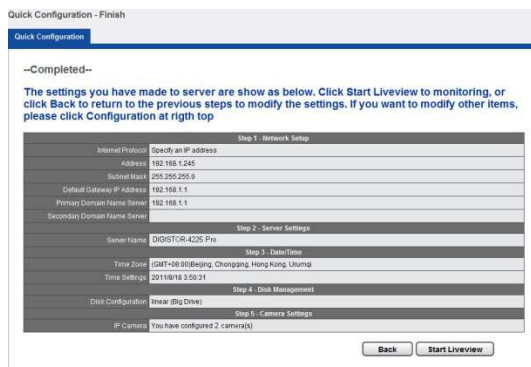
Quick Configuration - Finish

Quick Configuration

--Completed--

The settings you have made to server are show as below. Click Start Liveview to monitoring, or click Back to return to the previous steps to modify the settings. If you want to modify other items, please click Configuration at rigth top

| Step 1 - Network Setup | |
|---|---|
| Internet Protocol | Specify an IP address |
| Address | 192.168.1.245 |
| Subnet Mask | 255.255.255.0 |
| Default Gateway IP Address | 192.168.1.1 |
| Primary Domain Name Server | 192.168.1.1 |
| Secondary Domain Name Server | |
| Step 2 - Server Settings | |
| Server Name | DIGISTOR-4225 Pro |
| Step 3 - Date/Time | |
| Time Zone | (GMT+08:00)Beijing, Chongqing, Hong Kong, Urumqi |
| Time Settings | 2011/8/18 3:50:31 |
| Step 4 - Disk Management | |
| Disk Configuration | linear (Big Drive) |
| Step 5 - Camera Settings | |
| IP Camera | You have configured 2 camera(s) |

Back Start Liveview